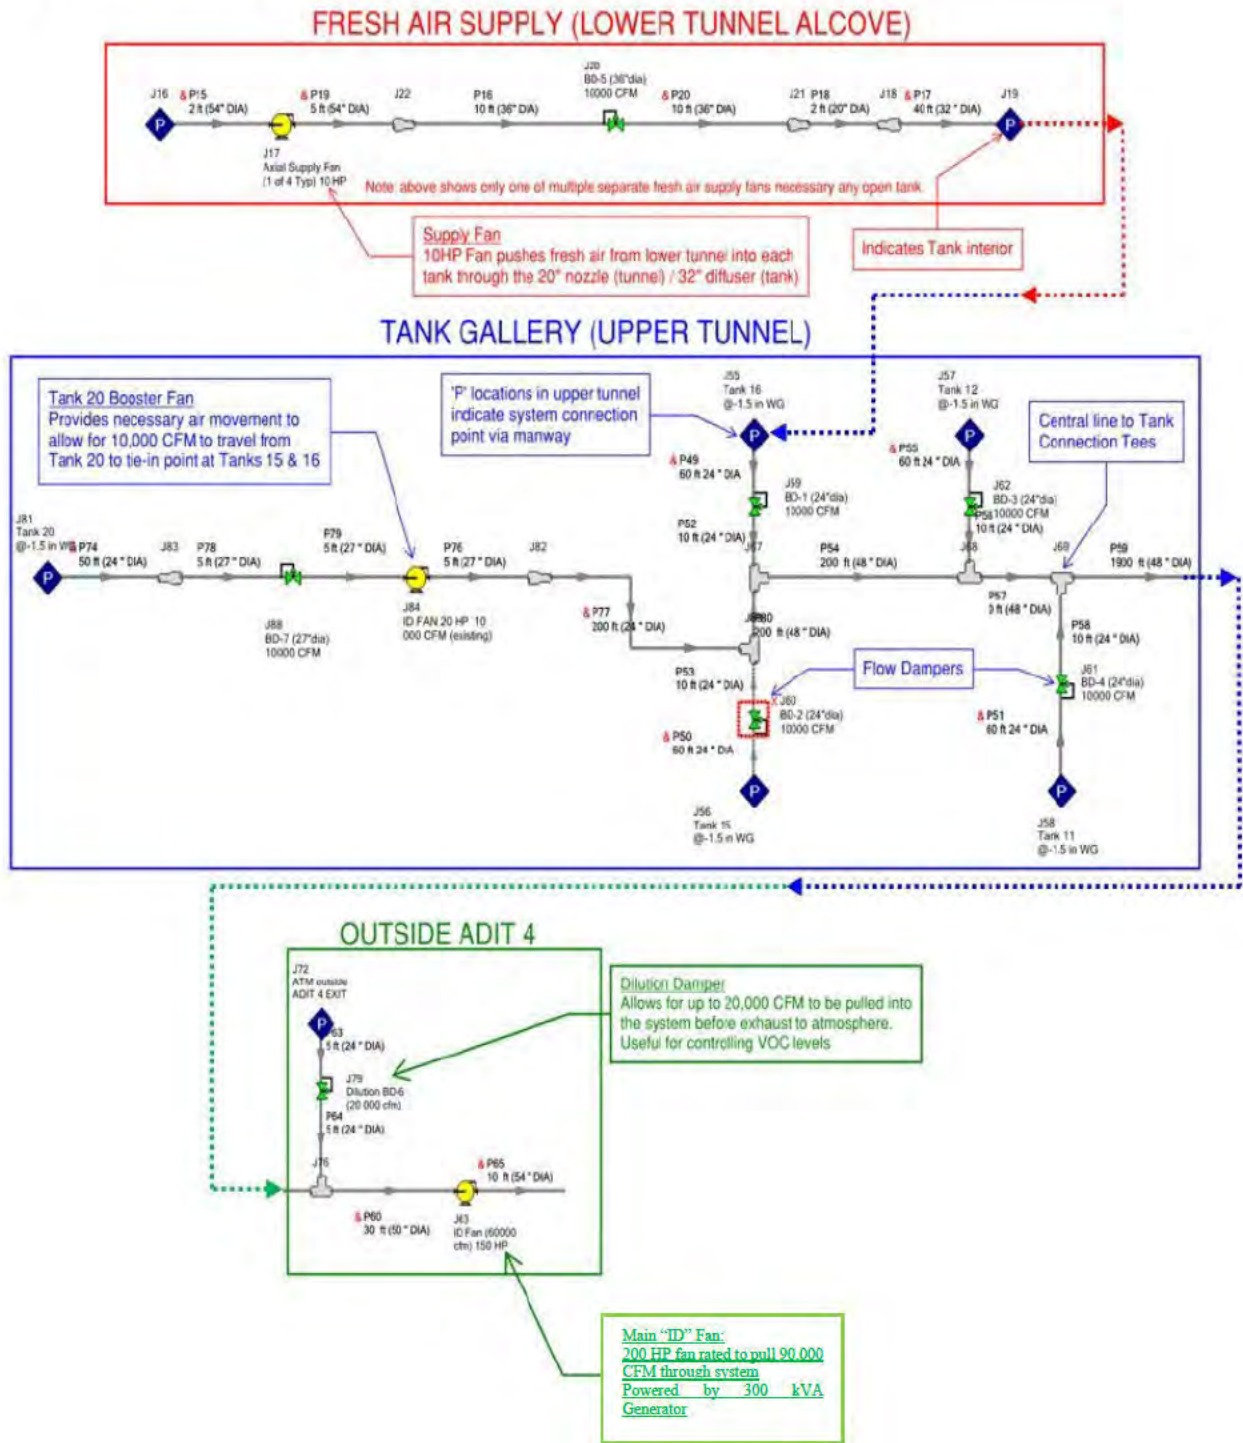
FRESH AIR SUPPLY (LOWER TUNNEL ALCOVE)

J16 P15 2 ft (54" DIA) P19 5 ft (54" DIA) J22 P16 10 ft (36" DIA) J20 BD-5 (36"dia) 10000 CFM P20 10 ft (36" DIA) J21 P18 2 ft (20" DIA) J18 P17 40 ft (32 " DIA) J19

J17 Axial Supply Fan (1 of 4 Typ) 10 HP

Note: above shows only one of multiple separate fresh air supply fans necessary any open tank.

Supply Fan
10HP Fan pushes fresh air from lower tunnel into each tank through the 20" nozzle (tunnel) / 32" diffuser (tank)

Indicates Tank interior

TANK GALLERY (UPPER TUNNEL)

Tank 20 Booster Fan
Provides necessary air movement to allow for 10,000 CFM to travel from Tank 20 to tie-in point at Tanks 15 & 16

'P' locations in upper tunnel indicate system connection point via manway

Central line to Tank Connection Tees

J55 Tank 16 @-1.5 in WG
J57 Tank 12 @-1.5 in WG
P49 60 ft 24 " DIA
P55 60 ft 24 " DIA
J59 BD-1 (24"dia) 10000 CFM
J62 BD-3 (24"dia) P56 10000 CFM 10 ft (24 " DIA)
P52 10 ft (24 " DIA)
J67
J81 Tank 20 @-1.5 in WG P74 50 ft (24 " DIA) J83 P78 5 ft (27 " DIA) P79 5 ft (27 " DIA) P76 5 ft (27 " DIA) J82
P54 200 ft (48 " DIA) J68 J69 P59 1900 ft (48 " DIA)
J88 BD-7 (27"dia) 10000 CFM
J84 ID FAN 20 HP 10 000 CFM (existing)
P77 200 ft (24 " DIA)
J66 P80 200 ft (48 " DIA)
P57 3 ft (48 " DIA)
P58 10 ft (24 " DIA)
Flow Dampers
P53 10 ft (24 " DIA)
J60 BD-2 (24"dia) 10000 CFM
J61 BD-4 (24"dia) 10000 CFM
P50 60 ft 24 " DIA
P51 60 ft 24 " DIA
J56 Tank 15 @-1.5 in WG
J58 Tank 11 @-1.5 in WG

OUTSIDE ADIT 4

J72 ATM outside ADIT 4 EXIT
P63 5 ft (24 " DIA)
J79 Dilution BD6 (20 000 cfm)
P64 5 ft (24 " DIA)
J76
P65 10 ft (54 " DIA)
P60 30 ft (50 " DIA)
J63 ID Fan (60000 cfm) 150 HP

Dilution Damper
Allows for up to 20,000 CFM to be pulled into the system before exhaust to atmosphere. Useful for controlling VOC levels

Main "ID" Fan:
200 HP fan rated to pull 90,000 CFM through system
Powered by 300 kVA Generator